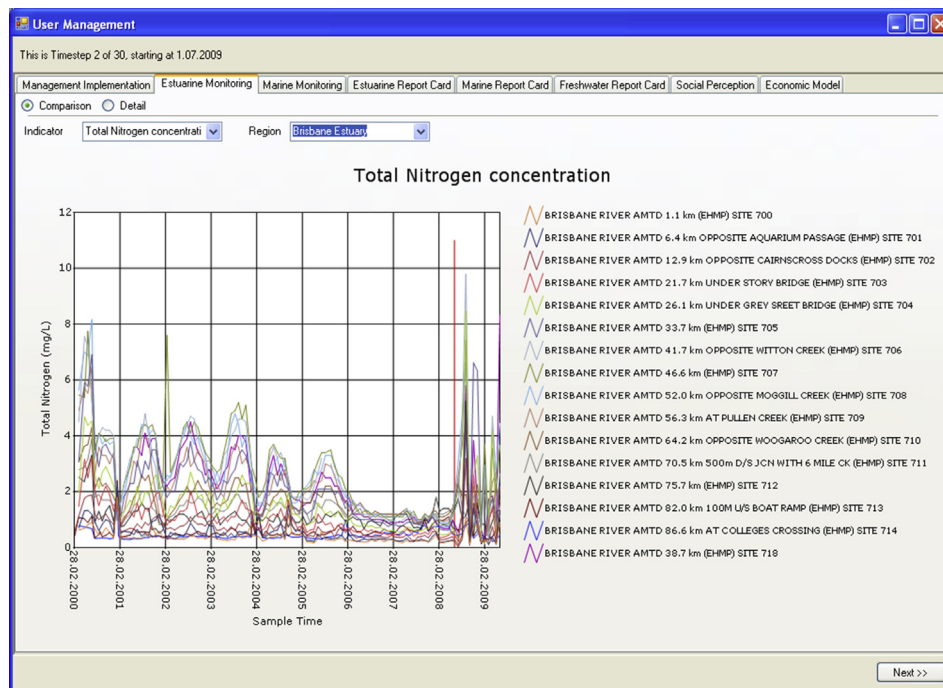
User Management

This is Timestep 2 of 30, starting at 1.07.2009

Management Implementation | Estuarine Monitoring | Marine Monitoring | Estuarine Report Card | Marine Report Card | Freshwater Report Card | Social Perception | Economic Model

Comparison  Detail

Indicator  Total Nitrogen concentrati  Region  Brisbane Estuary

Total Nitrogen concentration

12
10
8
6
4
2
0

Total Nitrogen (mg/L)

28.02.2000
28.02.2001
28.02.2002
28.02.2003
28.02.2004
28.02.2005
28.02.2006
28.02.2007
28.02.2008
28.02.2009

Sample Time

BRISBANE RIVER AMTD 1.1 km (EHMP) SITE 700
BRISBANE RIVER AMTD 6.4 km OPPOSITE AQUARIUM PASSAGE (EHMP) SITE 701
BRISBANE RIVER AMTD 12.9 km OPPOSITE CAIRNSCROSS DOCKS (EHMP) SITE 702
BRISBANE RIVER AMTD 21.7 km UNDER STORY BRIDGE (EHMP) SITE 703
BRISBANE RIVER AMTD 26.1 km UNDER GREY SREET BRIDGE (EHMP) SITE 704
BRISBANE RIVER AMTD 33.7 km (EHMP) SITE 705
BRISBANE RIVER AMTD 41.7 km OPPOSITE WITTON CREEK (EHMP) SITE 706
BRISBANE RIVER AMTD 46.6 km (EHMP) SITE 707
BRISBANE RIVER AMTD 52.0 km OPPOSITE MOGGILL CREEK (EHMP) SITE 708
BRISBANE RIVER AMTD 56.3 km AT PULLEN CREEK (EHMP) SITE 709
BRISBANE RIVER AMTD 64.2 km OPPOSITE WOOGAROO CREEK (EHMP) SITE 710
BRISBANE RIVER AMTD 70.5 km 500m D/S JCN WITH 6 MILE CK (EHMP) SITE 711
BRISBANE RIVER AMTD 75.7 km (EHMP) SITE 712
BRISBANE RIVER AMTD 82.0 km 100M U/S BOAT RAMP (EHMP) SITE 713
BRISBANE RIVER AMTD 86.6 km AT COLLEGES CROSSING (EHMP) SITE 714
BRISBANE RIVER AMTD 38.7 km (EHMP) SITE 718

Next >>